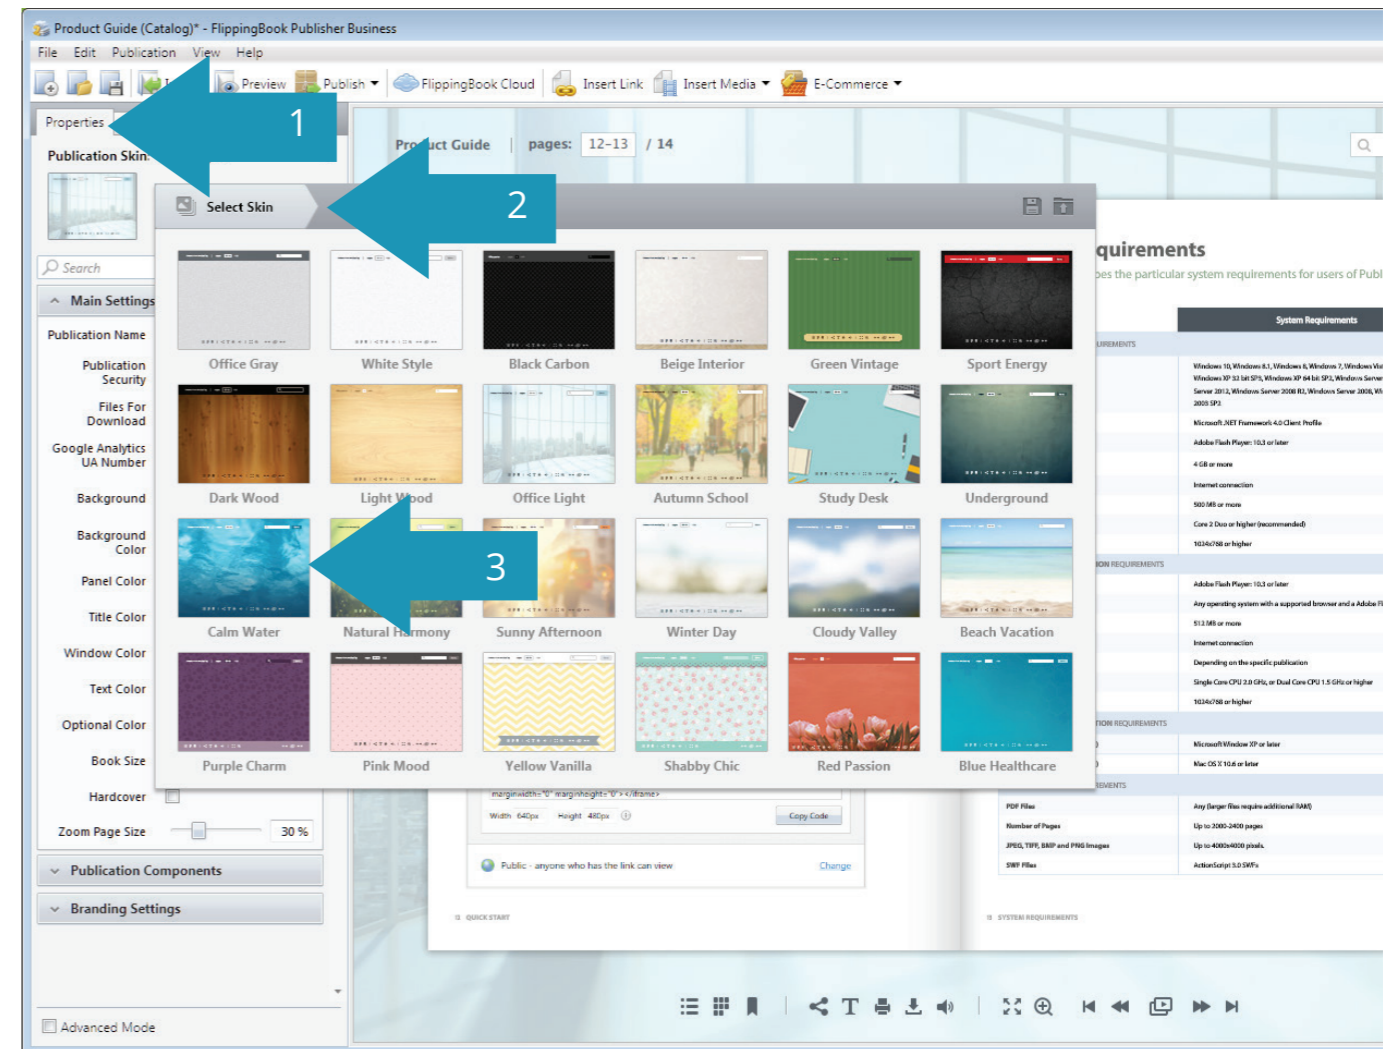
Product Guide (Catalog)* - FlippingBook Publisher Business

File Edit Publication View Help

Preview Publish FlippingBook Cloud Insert Link Insert Media E-Commerce

Properties

1

Publication Skin

Product Guide | pages: 12–13 / 14

Select Skin

2

Search

Main Settings

Publication Name

Publication Security

Files For Download

Google Analytics UA Number

Background

Background Color

Panel Color

Title Color

Window Color

Text Color

Optional Color

Book Size

Hardcover

Zoom Page Size 30 %

Publication Components

Branding Settings

Advanced Mode

Office Gray
White Style
Black Carbon
Beige Interior
Green Vintage
Sport Energy
Dark Wood
Light Wood
Office Light
Autumn School
Study Desk
Underground
Calm Water
Natural Harmony
Sunny Afternoon
Winter Day
Cloudy Valley
Beach Vacation
Purple Charm
Pink Mood
Yellow Vanilla
Shabby Chic
Red Passion
Blue Healthcare

3

quirements

es the particular system requirements for users of Publ

System Requirements

Width 640px Height 480px Copy Code

Public - anyone who has the link can view Change

QUICK START

SYSTEM REQUIREMENTS